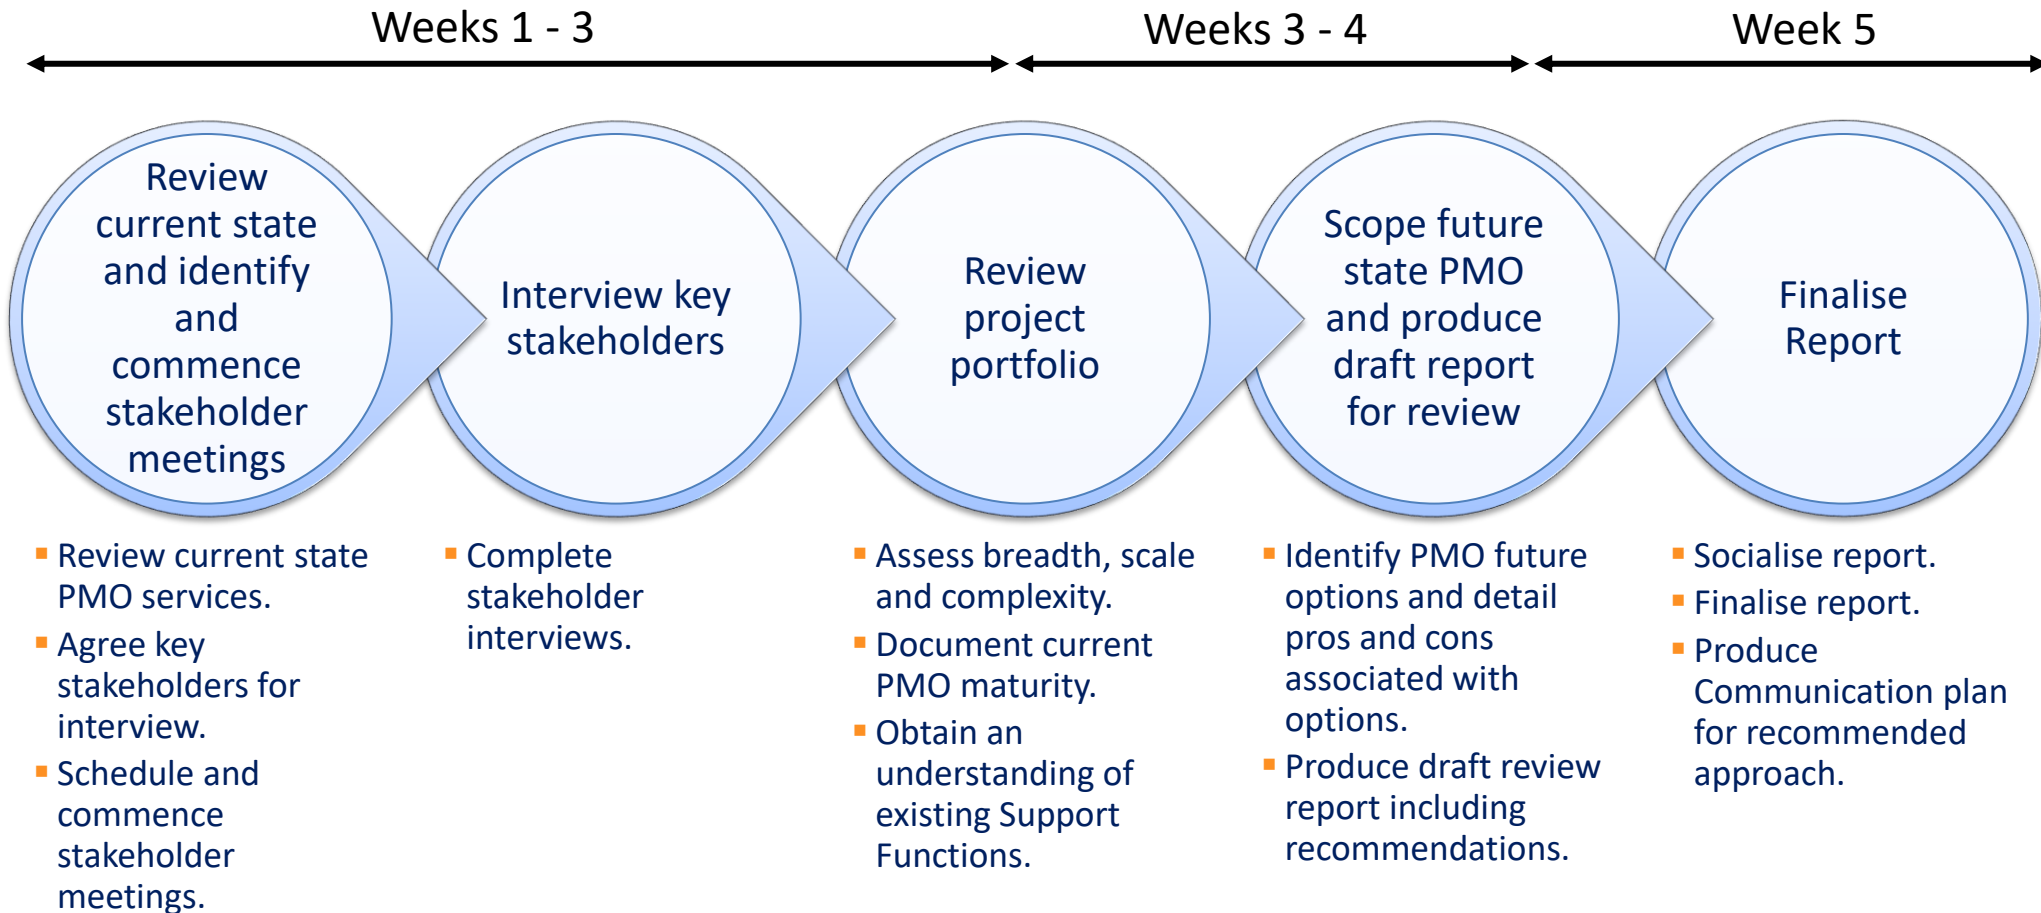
Weeks 1 - 3

Weeks 3 - 4

Week 5

Review current state and identify and commence stakeholder meetings

Interview key stakeholders

Review project portfolio

Scope future state PMO and produce draft report for review

Finalise Report

- Review current state PMO services.
- Agree key stakeholders for interview.
- Schedule and commence stakeholder meetings.

- Complete stakeholder interviews.

- Assess breadth, scale and complexity.
- Document current PMO maturity.
- Obtain an understanding of existing Support Functions.

- Identify PMO future options and detail pros and cons associated with options.
- Produce draft review report including recommendations.

- Socialise report.
- Finalise report.
- Produce Communication plan for recommended approach.